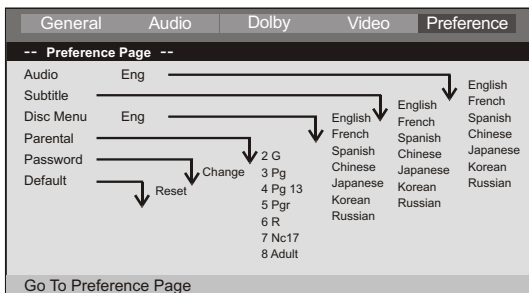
General Audio Dolby Video Preference

-- Preference Page --

Audio Eng
Subtitle
Disc Menu Eng
Parental
Password
Default

Change
Reset

2 G
3 Pg
4 Pg 13
5 Pgr
6 R
7 Nc17
8 Adult

English
French
Spanish
Chinese
Japanese
Korean
Russian

English
French
Spanish
Chinese
Japanese
Korean
Russian

English
French
Spanish
Chinese
Japanese
Korean
Russian

Go To Preference Page